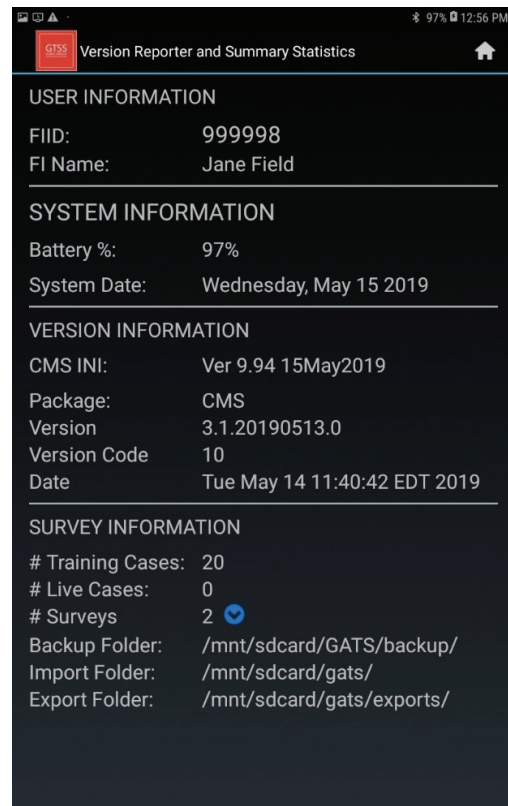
97% 12:56 PM

GTSS

Version Reporter and Summary Statistics

USER INFORMATION

FIID: 999998
FI Name: Jane Field

SYSTEM INFORMATION

Battery %: 97%
System Date: Wednesday, May 15 2019

VERSION INFORMATION

CMS INI: Ver 9.94 15May2019
Package: CMS
Version 3.1.20190513.0
Version Code 10
Date Tue May 14 11:40:42 EDT 2019

SURVEY INFORMATION

# Training Cases: 20
# Live Cases: 0
# Surveys 2
Backup Folder: /mnt/sdcard/GATS/backup/
Import Folder: /mnt/sdcard/gats/
Export Folder: /mnt/sdcard/gats/exports/